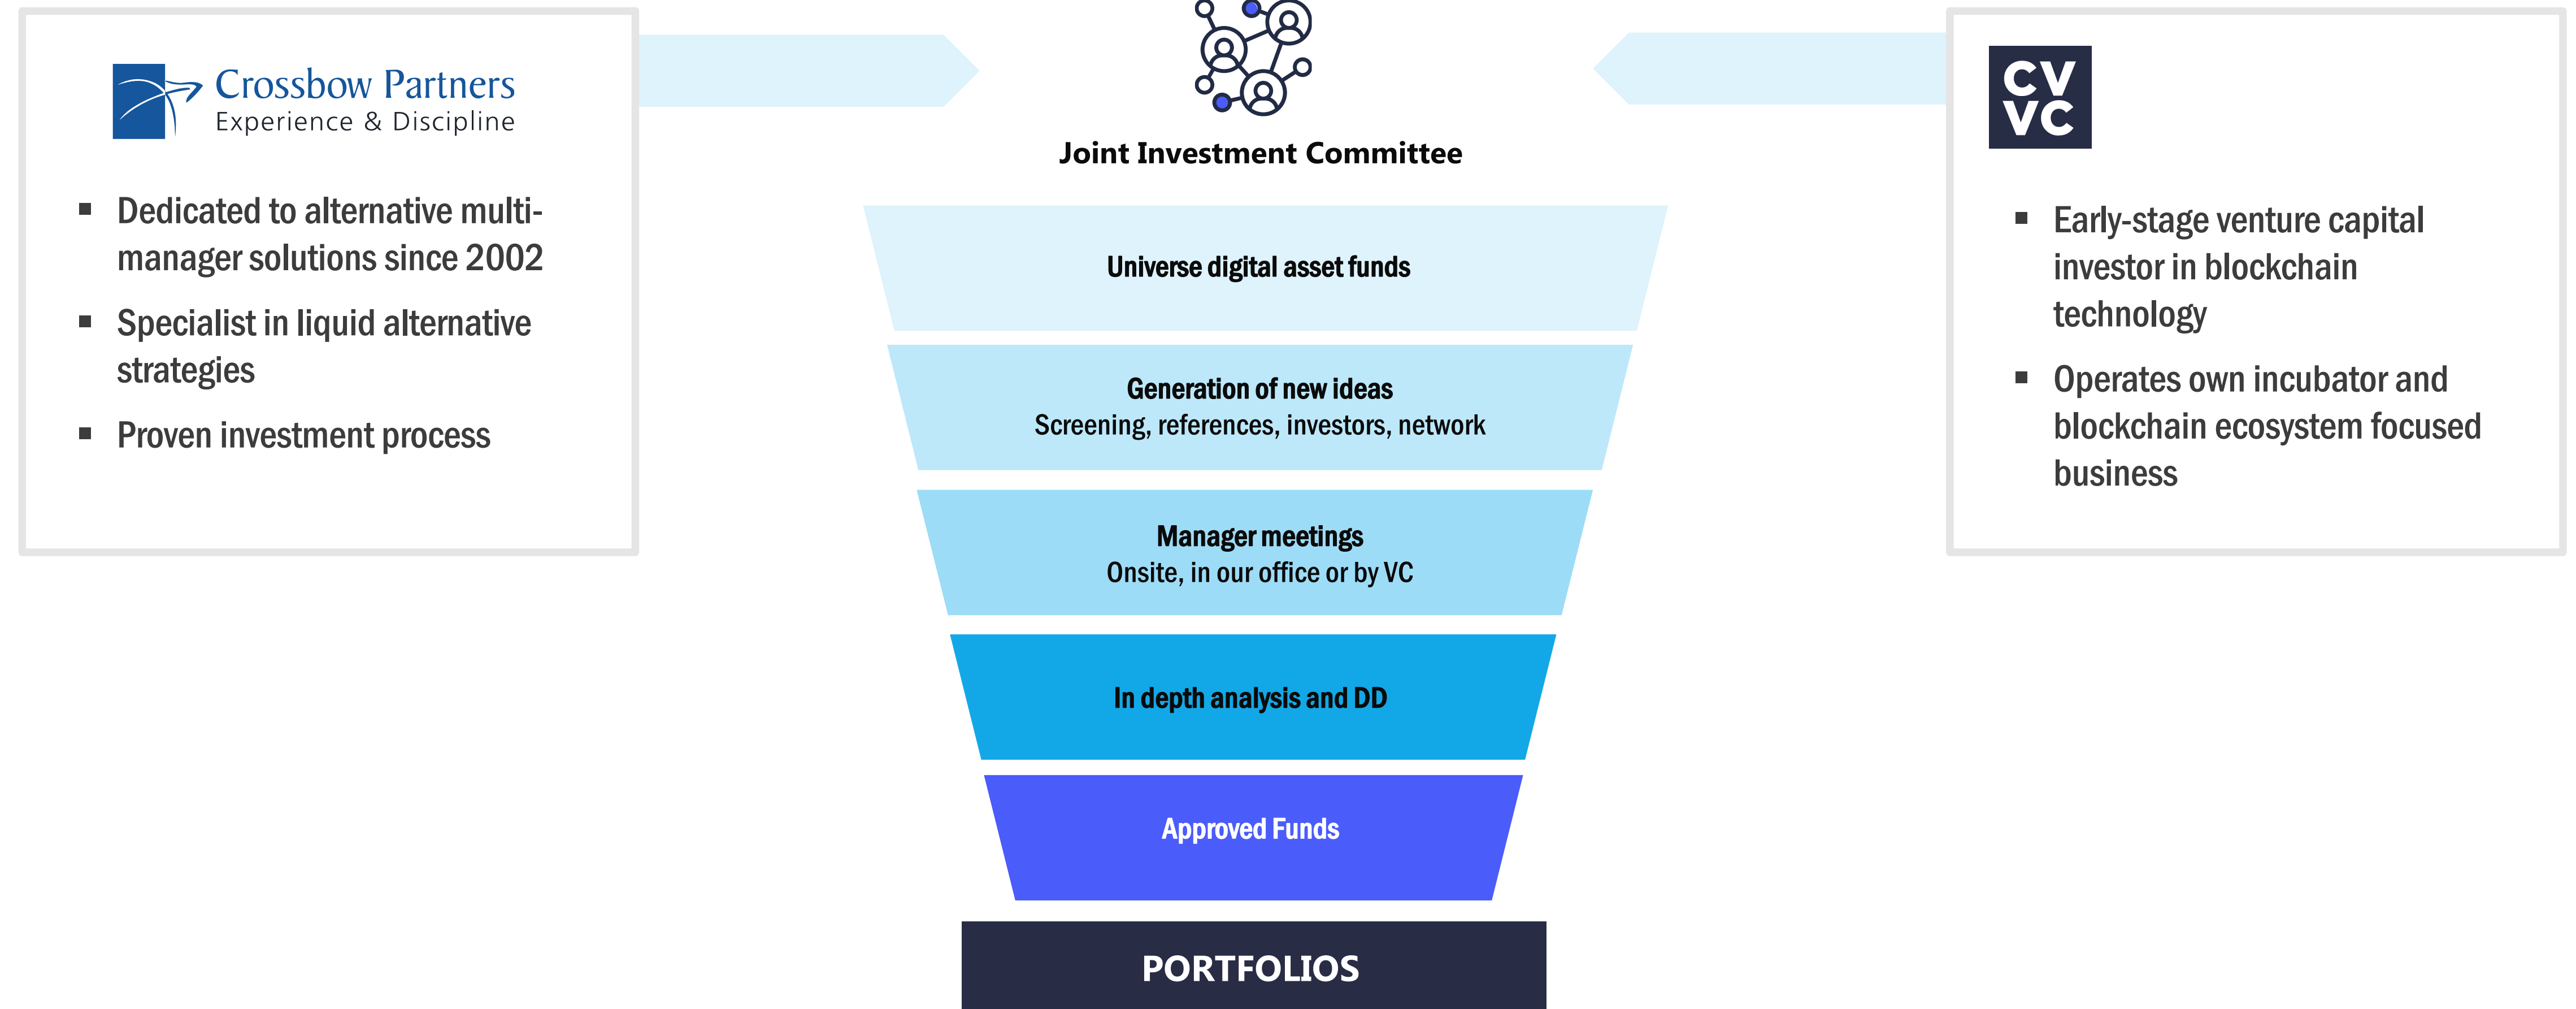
Crossbow Partners
Experience & Discipline

- Dedicated to alternative multi-manager solutions since 2002
- Specialist in liquid alternative strategies
- Proven investment process

Joint Investment Committee

Universe digital asset funds

Generation of new ideas
Screening, references, investors, network

Manager meetings
Onsite, in our office or by VC

In depth analysis and DD

Approved Funds

PORTFOLIOS

CV
VC

- Early-stage venture capital investor in blockchain technology
- Operates own incubator and blockchain ecosystem focused business